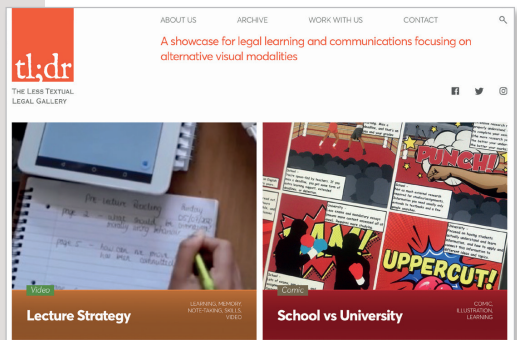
tl;dr

THE LESS TEXTUAL LEGAL GALLERY

ABOUT US ARCHIVE WORK WITH US CONTACT

A showcase for legal learning and communications focusing on alternative visual modalities

Pre lecture Reading

PUNCH!

UPPERCUT!

Video

Lecture Strategy

LEARNING, MEMORY, NOTE-TAKING, SKILLS, VIDEO

Comic

School vs University

COMIC, ILLUSTRATION, LEARNING